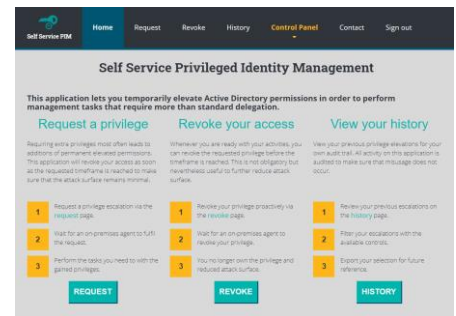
Self Service PIM

Home Request Revoke History Control Panel Contact Sign out

Self Service Privileged Identity Management

This application lets you temporarily elevate Active Directory permissions in order to perform management tasks that require more than standard delegation.

Request a privilege

Requiring extra privileges most often leads to additions of permanent elevated permissions. This application will revoke your access as soon as the requested timeframe is reached to make sure that the attack surface remains minimal.

1 Request a privilege escalation via the request page.

2 Wait for an on-premises agent to fulfil the request.

3 Perform the tasks you need to with the gained privileges.

REQUEST

Revoke your access

Whenever you are ready with your activities, you can revoke the requested privilege before the timeframe is reached. This is not obligatory but nevertheless useful to further reduce attack surface.

1 Revoke your privilege proactively via the revoke page.

2 Wait for an on-premises agent to revoke your privilege.

3 You no longer own the privilege and reduced attack surface.

REVOKE

View your history

View your previous privilege elevations for your own audit trail. All activity on this application is audited to make sure that misusage does not occur.

1 Review your previous escalations on the history page.

2 Filter your escalations with the available controls.

3 Export your selection for future reference.

HISTORY